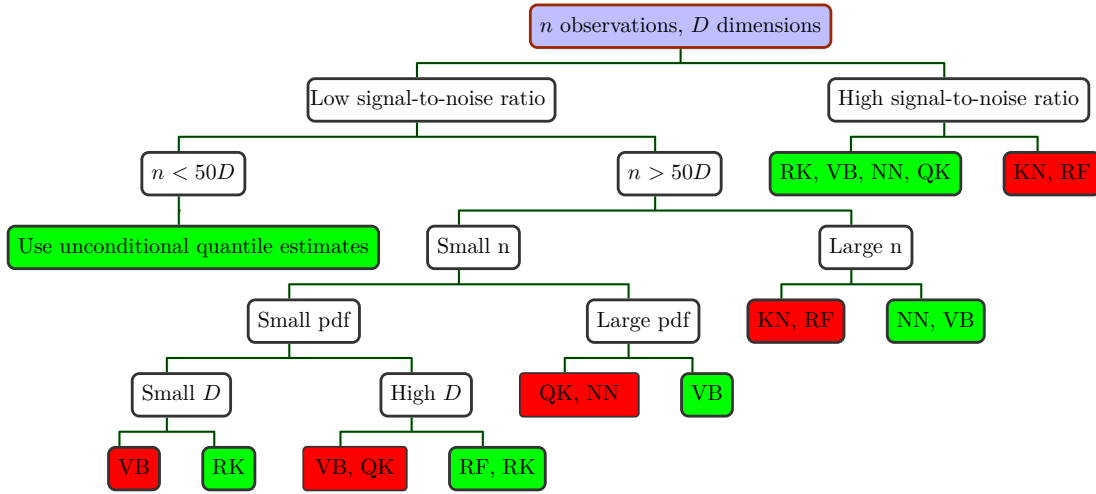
$n$ observations, $D$ dimensions

Low signal-to-noise ratio

High signal-to-noise ratio

RK, VB, NN, QK

KN, RF

$n < 50D$

$n > 50D$

Use unconditional quantile estimates

Small n

Large n

KN, RF

NN, VB

Small pdf

Large pdf

QK, NN

VB

Small $D$

High $D$

VB

RK

VB, QK

RF, RK